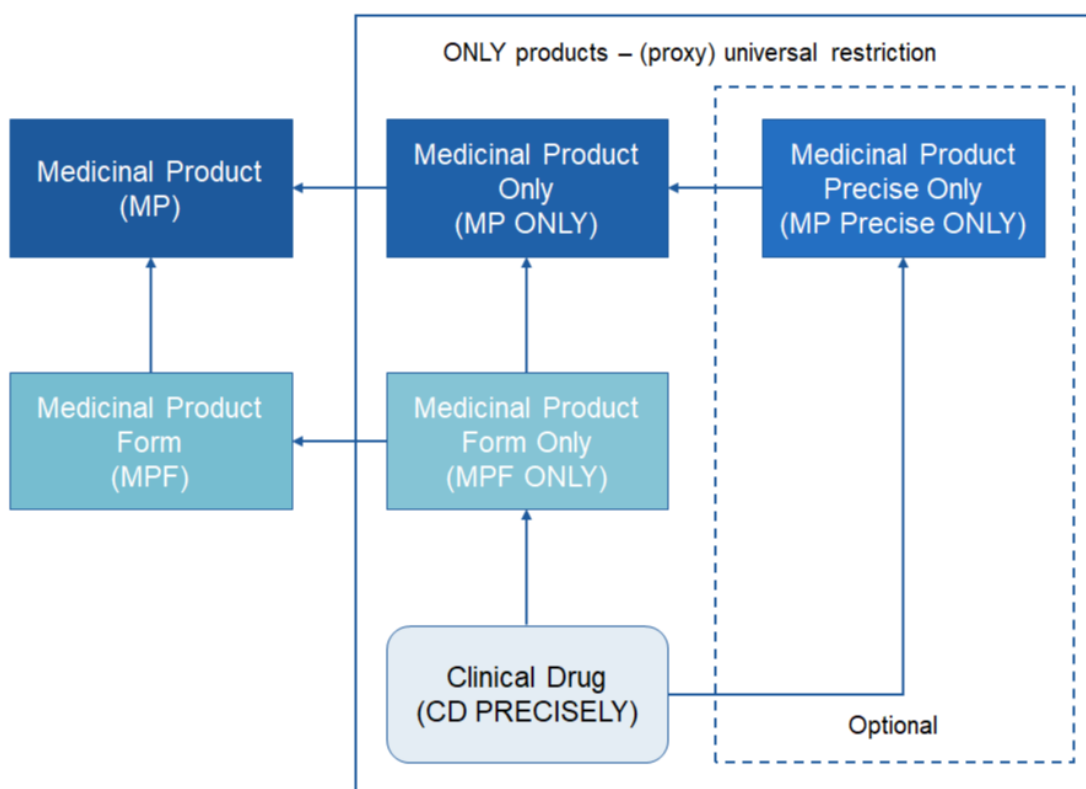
ONLY products – (proxy) universal restriction

Medicinal Product (MP)

Medicinal Product Only (MP ONLY)

Medicinal Product Precise Only (MP Precise ONLY)

Medicinal Product Form (MPF)

Medicinal Product Form Only (MPF ONLY)

Clinical Drug (CD PRECISELY)

Optional